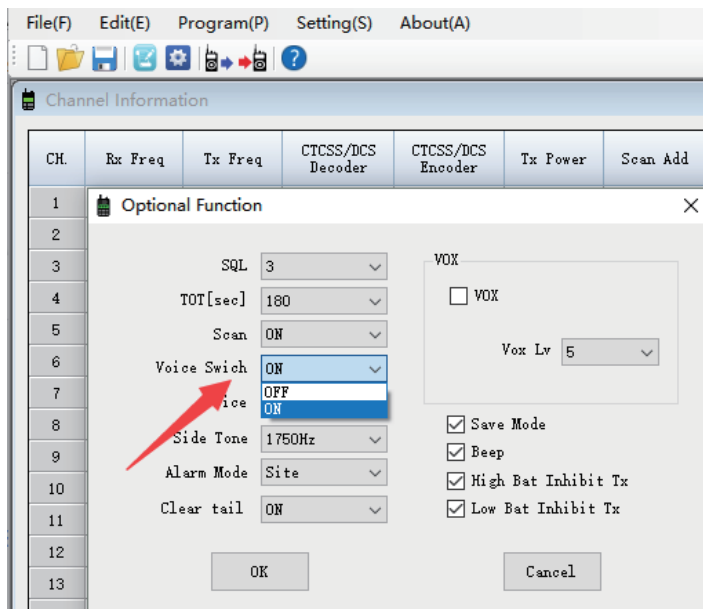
File(F) Edit(E) Program(P) Setting(S) About(A)

Channel Information

| CH. | Rx Freq | Tx Freq | CTCSS/DCS Decoder | CTCSS/DCS Encoder | Tx Power | Scan Add |
|---|---|---|---|---|---|---|
| 1 | | | | | | |
| 2 | | | | | | |
| 3 | | | | | | |
| 4 | | | | | | |
| 5 | | | | | | |
| 6 | | | | | | |
| 7 | | | | | | |
| 8 | | | | | | |
| 9 | | | | | | |
| 10 | | | | | | |
| 11 | | | | | | |
| 12 | | | | | | |
| 13 | | | | | | |

Optional Function

SQL 3
TOT[sec] 180
Scan ON
Voice Swich ON
OFF
ON
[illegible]ice
Side Tone 1750Hz
Alarm Mode Site
Clear tail ON

VOX
VOX
Vox Lv 5

Save Mode
Beep
High Bat Inhibit Tx
Low Bat Inhibit Tx

OK
Cancel